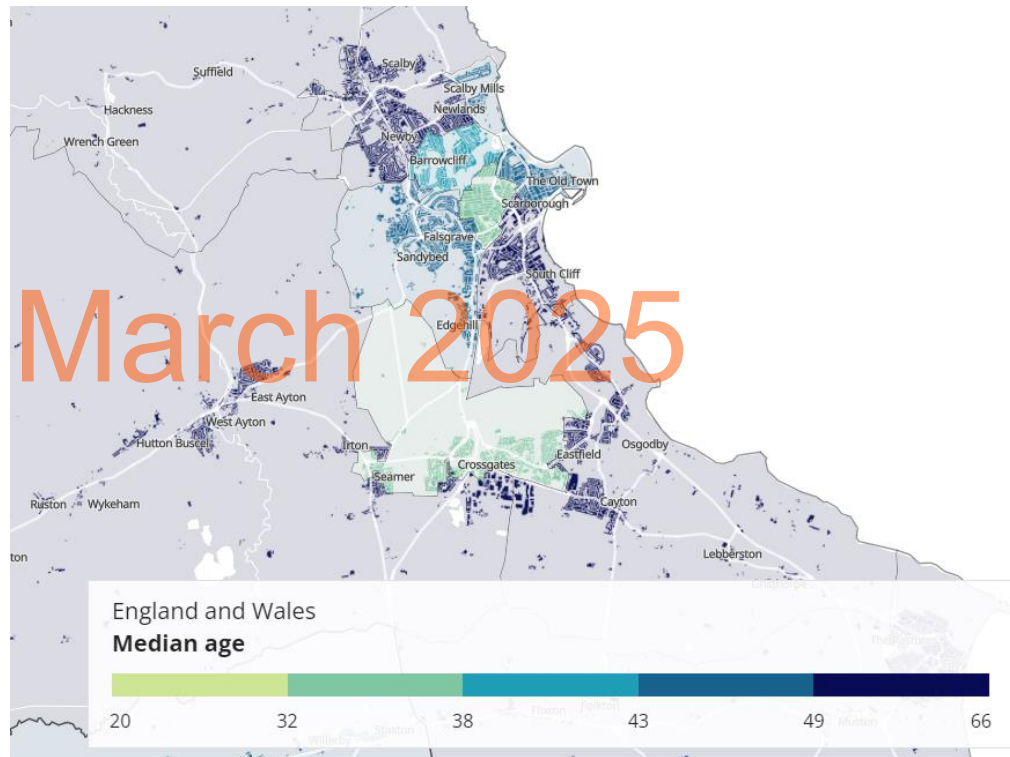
Scalby
Suffield
Scalby Mills
Newlands
Hackness
Newby
Wrench Green
Barrowcliff
The Old Town
Scarborough
Falsgrave
Sandybed
South Cliff
March 2025
Edgehill
East Ayton
West Ayton
Hutton Buscel
Irton
Osgodby
Eastfield
Seamer
Crossgates
Cayton
Ruston
Wykeham
ton
Lebberston

England and Wales
**Median age**
20
32
38
43
49
66